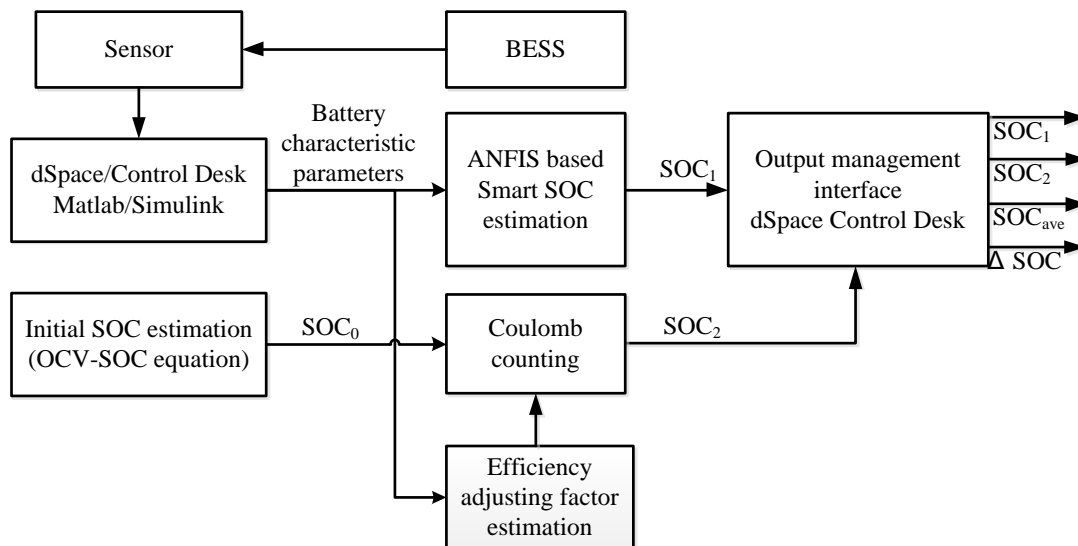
Sensor

BESS

Battery characteristic parameters

dSpace/Control Desk Matlab/Simulink

ANFIS based Smart SOC estimation

$SOC_1$

Output management interface dSpace Control Desk

$SOC_1$

$SOC_2$

$SOC_{ave}$

Δ SOC

Initial SOC estimation (OCV-SOC equation)

$SOC_0$

Coulomb counting

$SOC_2$

Efficiency adjusting factor estimation